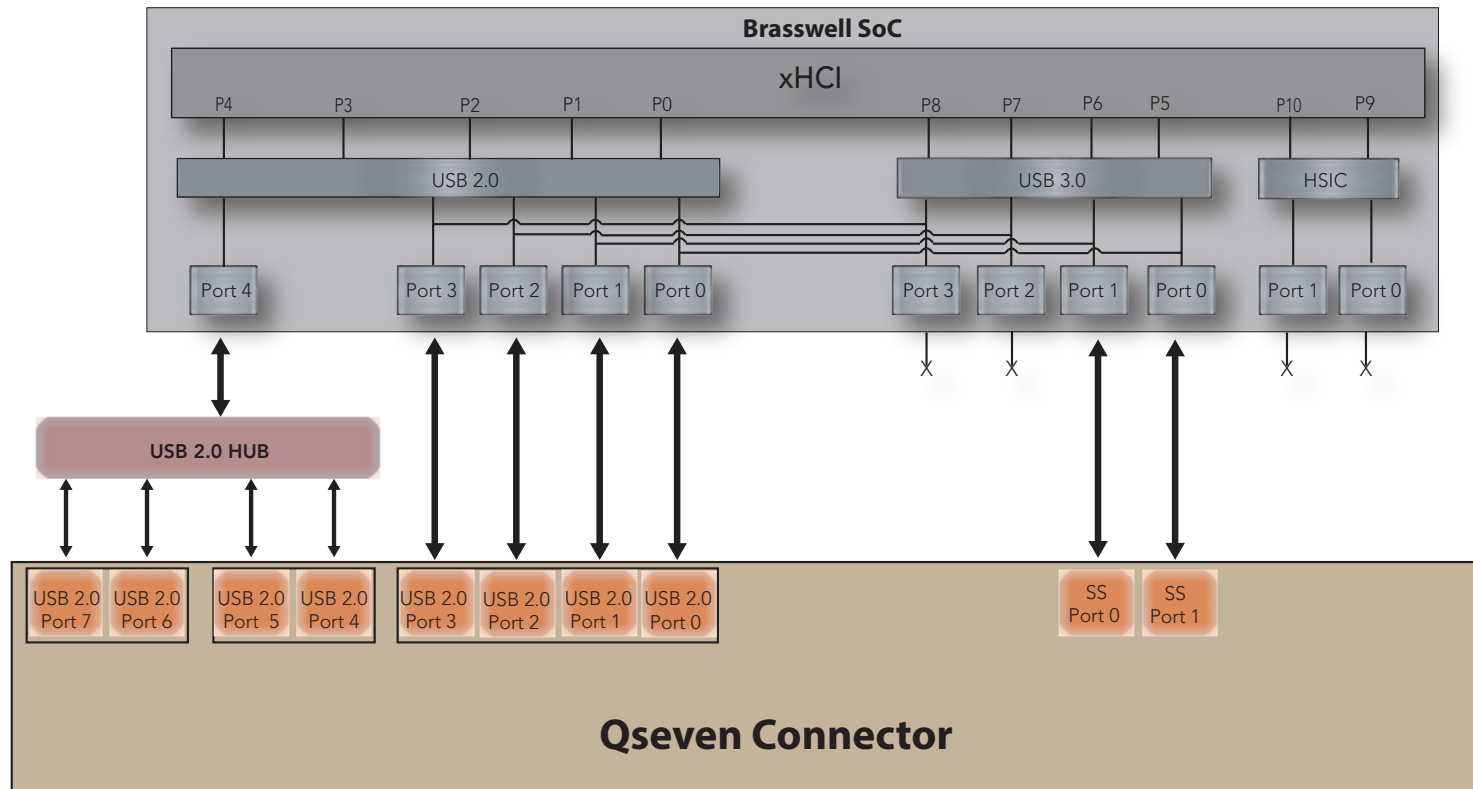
Brasswell SoC

xHCI

P4 P3 P2 P1 P0 P8 P7 P6 P5 P10 P9

USB 2.0

USB 3.0

HSIC

Port 4 Port 3 Port 2 Port 1 Port 0 Port 3 Port 2 Port 1 Port 0 Port 1 Port 0

USB 2.0 HUB

USB 2.0 Port 7 USB 2.0 Port 6 USB 2.0 Port 5 USB 2.0 Port 4 USB 2.0 Port 3 USB 2.0 Port 2 USB 2.0 Port 1 USB 2.0 Port 0 SS Port 0 SS Port 1

Qseven Connector